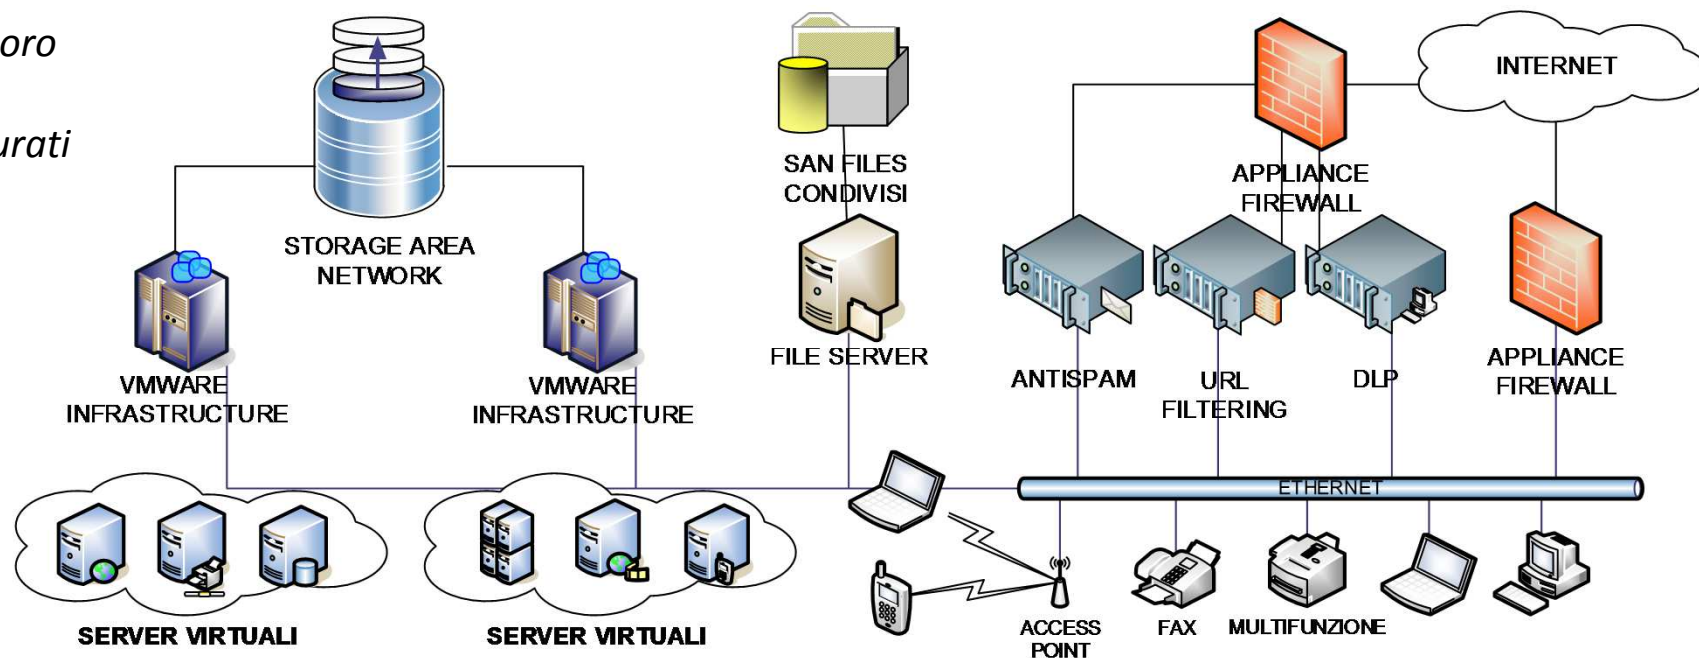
oro

urati

STORAGE AREA NETWORK

SAN FILES CONDIVISI

INTERNET

APPLIANCE FIREWALL

VMWARE INFRASTRUCTURE

VMWARE INFRASTRUCTURE

FILE SERVER

ANTISPAM

URL FILTERING

DLP

APPLIANCE FIREWALL

ETHERNET

SERVER VIRTUALI

SERVER VIRTUALI

ACCESS POINT

FAX

MULTIFUNZIONE